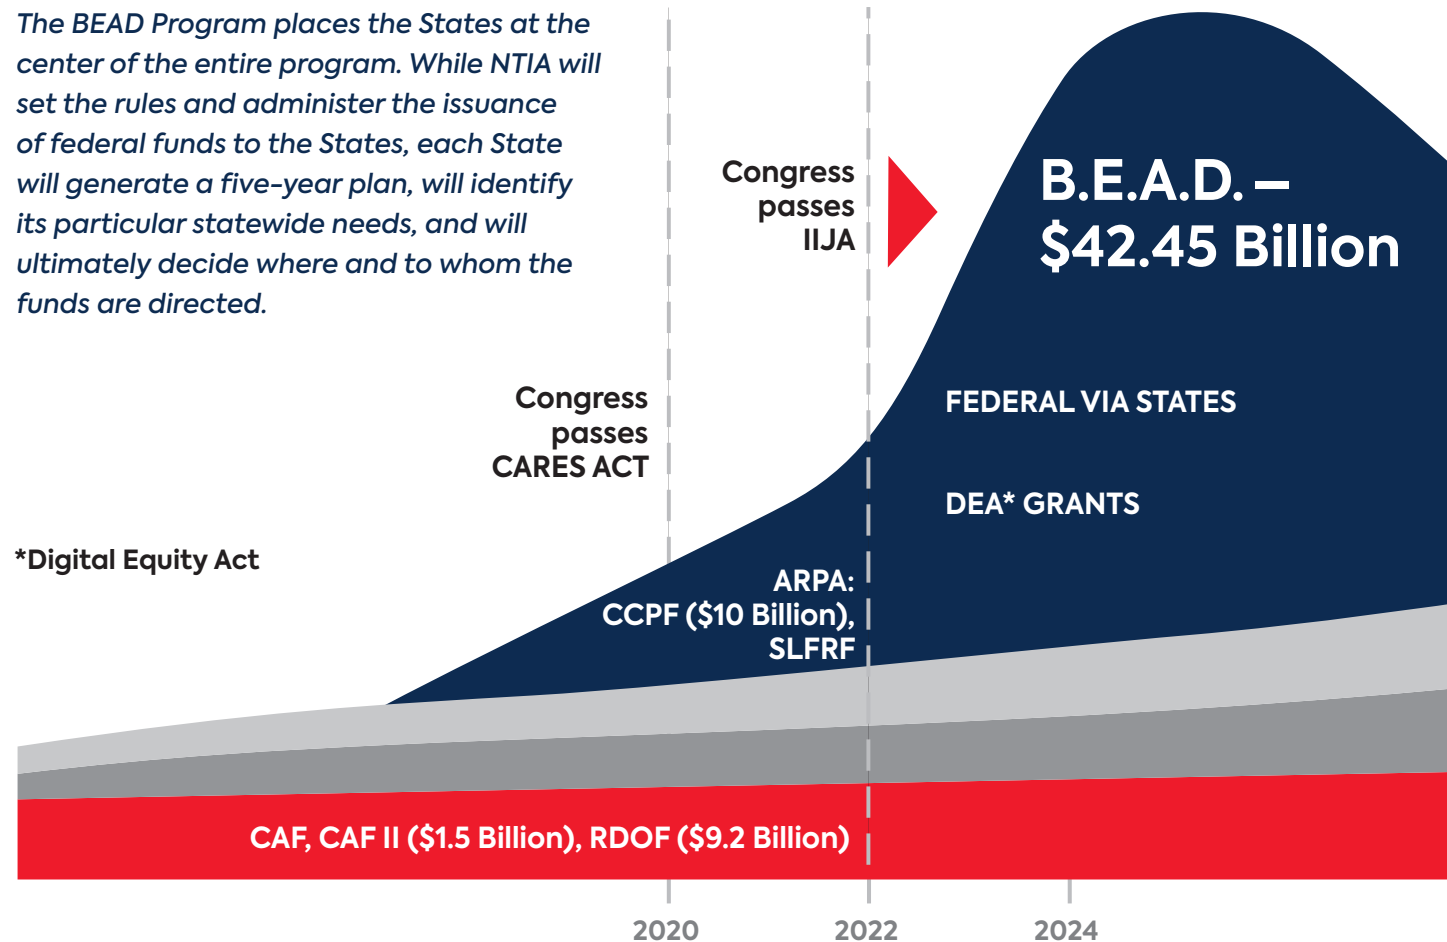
The BEAD Program places the States at the center of the entire program. While NTIA will set the rules and administer the issuance of federal funds to the States, each State will generate a five-year plan, will identify its particular statewide needs, and will ultimately decide where and to whom the funds are directed.

Congress passes IIJA

B.E.A.D. – $42.45 Billion

Congress passes CARES ACT

FEDERAL VIA STATES

DEA* GRANTS

*Digital Equity Act

ARPA: CCPF ($10 Billion), SLFRF

CAF, CAF II ($1.5 Billion), RDOF ($9.2 Billion)

2020

2022

2024